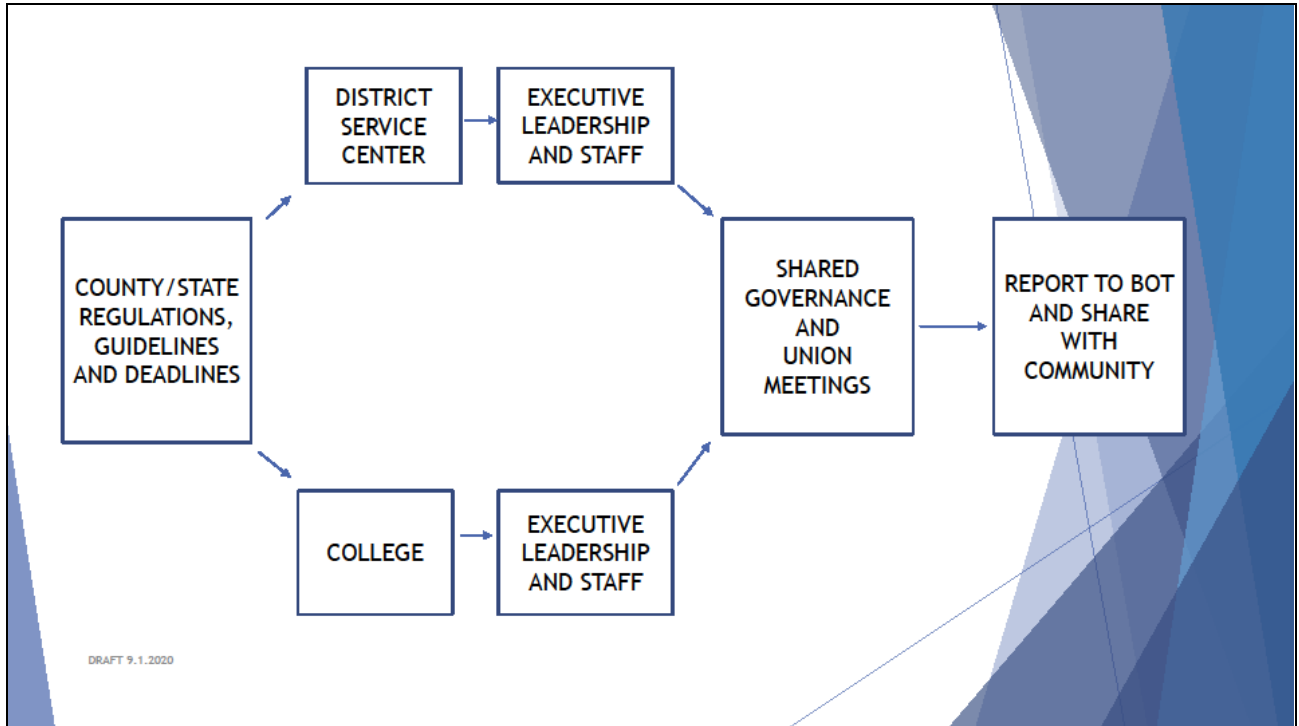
COUNTY/STATE REGULATIONS, GUIDELINES AND DEADLINES

DISTRICT SERVICE CENTER

EXECUTIVE LEADERSHIP AND STAFF

COLLEGE

EXECUTIVE LEADERSHIP AND STAFF

SHARED GOVERNANCE AND UNION MEETINGS

REPORT TO BOT AND SHARE WITH COMMUNITY

DRAFT 9.1.2020